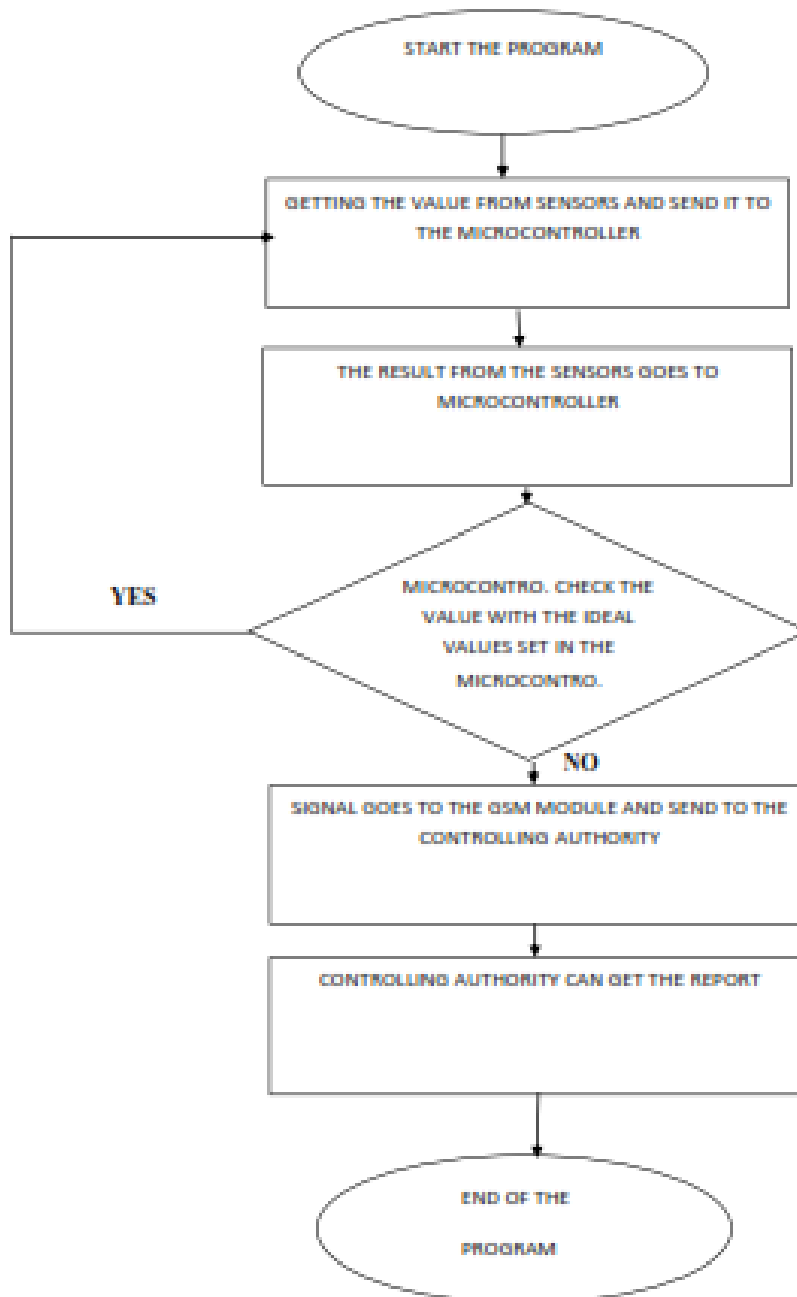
START THE PROGRAM

GETTING THE VALUE FROM SENSORS AND SEND IT TO THE MICROCONTROLLER

THE RESULT FROM THE SENSORS GOES TO MICROCONTROLLER

YES

MICROCONTRO. CHECK THE VALUE WITH THE IDEAL VALUES SET IN THE MICROCONTRO.

NO

SIGNAL GOES TO THE GSM MODULE AND SEND TO THE CONTROLLING AUTHORITY

CONTROLLING AUTHORITY CAN GET THE REPORT

END OF THE PROGRAM